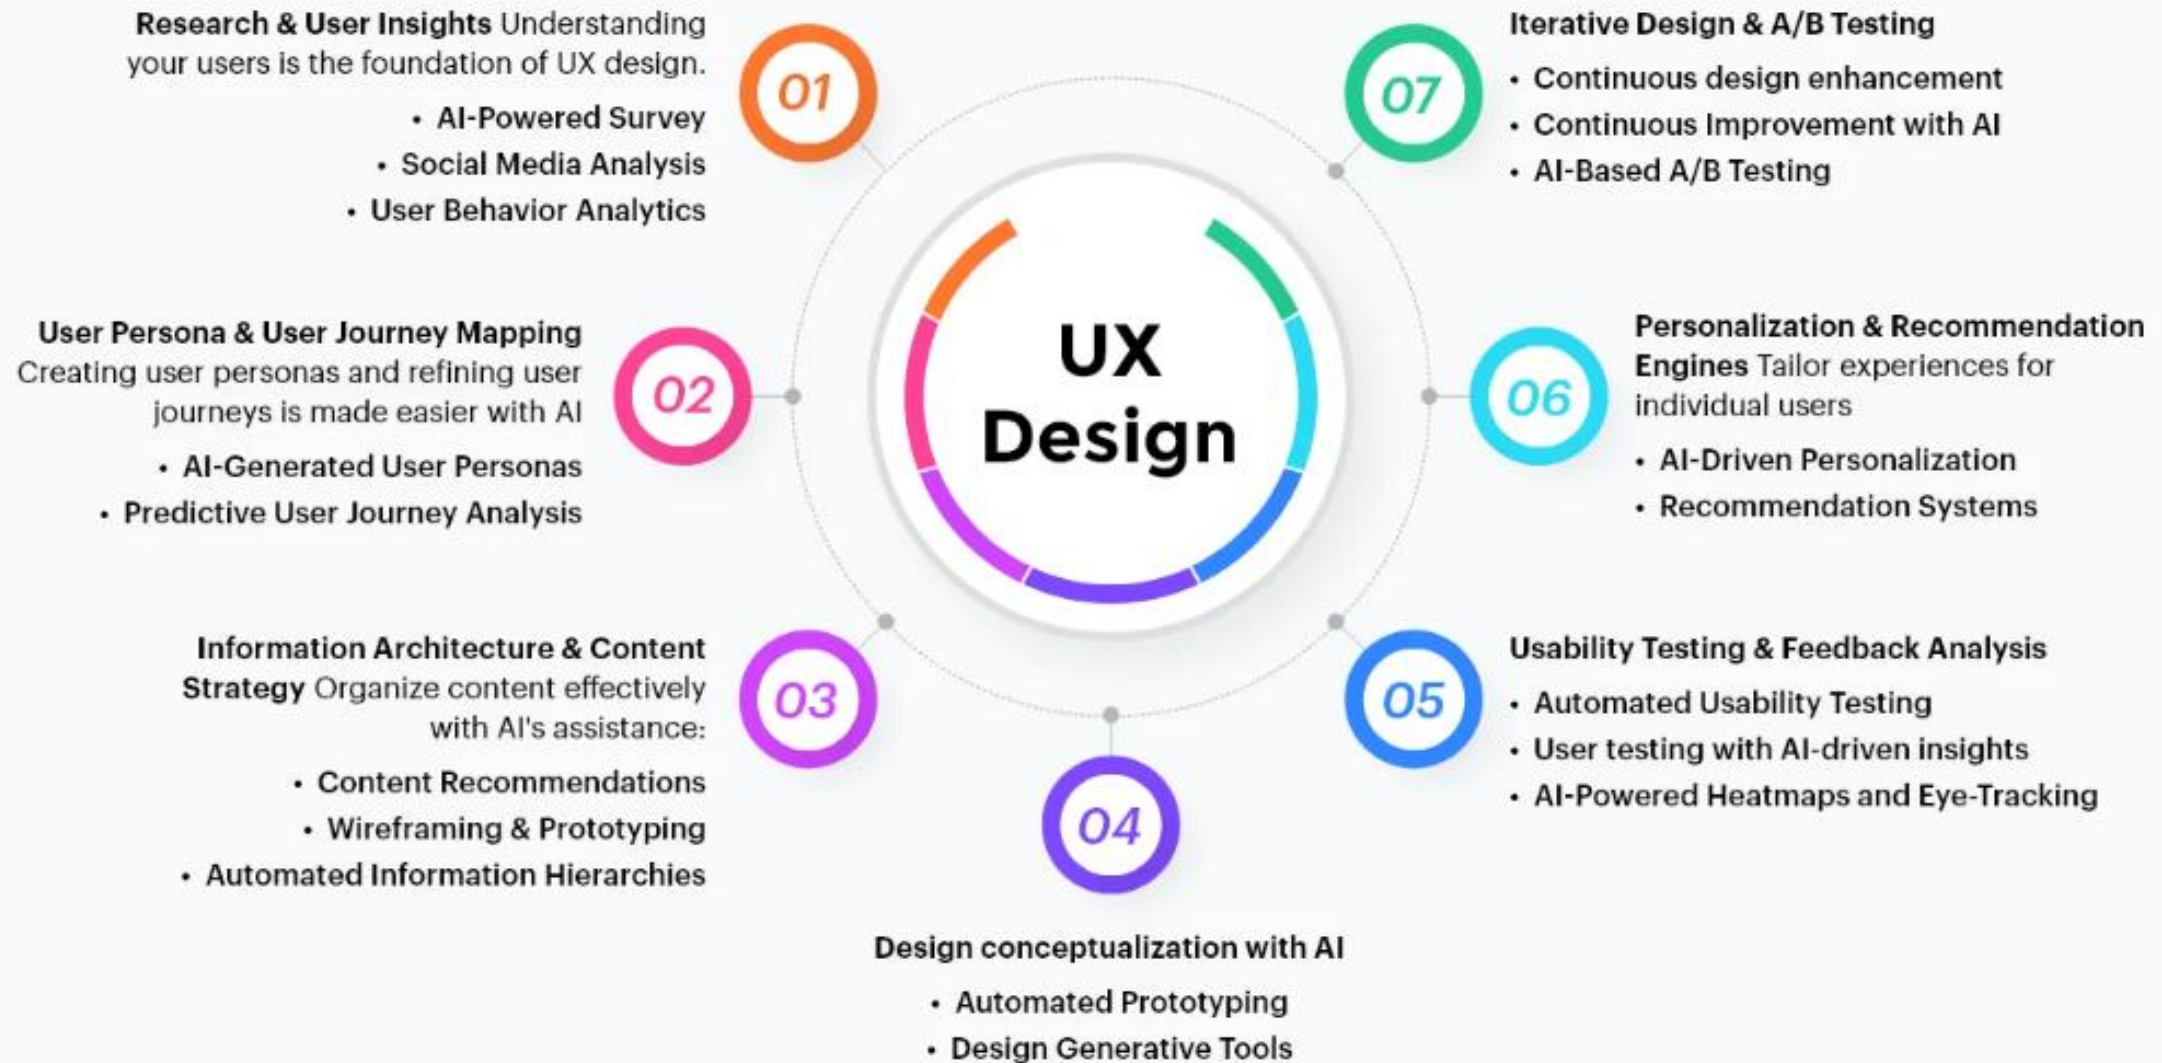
UX Design

01

Research & User Insights Understanding your users is the foundation of UX design.

- AI-Powered Survey
- Social Media Analysis
- User Behavior Analytics

02

User Persona & User Journey Mapping Creating user personas and refining user journeys is made easier with AI

- AI-Generated User Personas
- Predictive User Journey Analysis

03

Information Architecture & Content Strategy Organize content effectively with AI's assistance:

- Content Recommendations
- Wireframing & Prototyping
- Automated Information Hierarchies

04

Design conceptualization with AI

- Automated Prototyping
- Design Generative Tools

05

Usability Testing & Feedback Analysis

- Automated Usability Testing
- User testing with AI-driven insights
- AI-Powered Heatmaps and Eye-Tracking

06

Personalization & Recommendation Engines Tailor experiences for individual users

- AI-Driven Personalization
- Recommendation Systems

07

Iterative Design & A/B Testing

- Continuous design enhancement
- Continuous Improvement with AI
- AI-Based A/B Testing